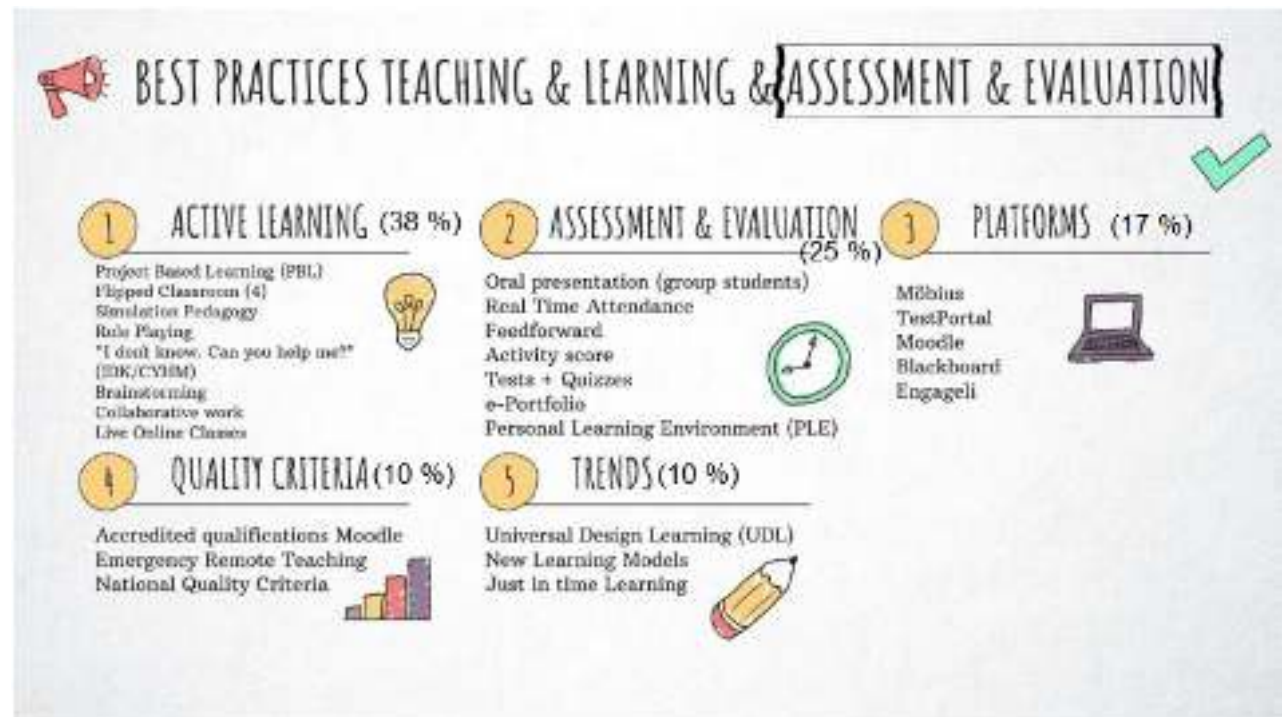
BEST PRACTICES TEACHING & LEARNING & ASSESSMENT & EVALUATION

1 ACTIVE LEARNING (38 %)

Project Based Learning (PBL)
Flipped Classroom (4)
Simulation Pedagogy
Role Playing
"I don't know. Can you help me?" (IDK/CYHM)
Brainstorming
Collaborative work
Live Online Classes

2 ASSESSMENT & EVALUATION (25 %)

Oral presentation (group students)
Real Time Attendance
Feedforward
Activity score
Tests + Quizzes
e-Portfolio
Personal Learning Environment (PLE)

3 PLATFORMS (17 %)

Möbius
TestPortal
Moodle
Blackboard
Engageli

4 QUALITY CRITERIA (10 %)

Accredited qualifications Moodle
Emergency Remote Teaching
National Quality Criteria

5 TRENDS (10 %)

Universal Design Learning (UDL)
New Learning Models
Just in time Learning